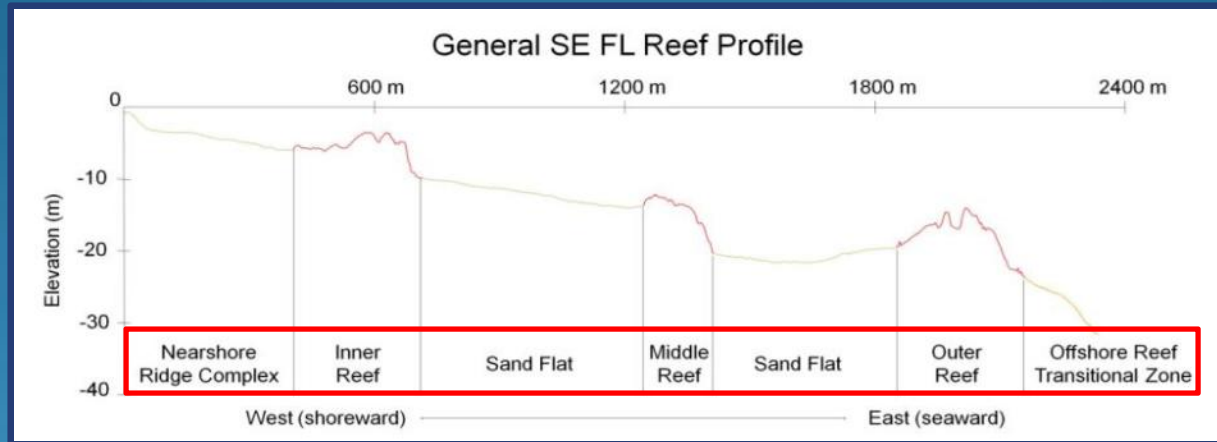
General SE FL Reef Profile

0
600 m
1200 m
1800 m
2400 m

-10
-20
-30
-40

Elevation (m)

| Nearshore Ridge Complex | Inner Reef | Sand Flat | Middle Reef | Sand Flat | Outer Reef | Offshore Reef Transitional Zone |
|---|---|---|---|---|---|---|

West (shoreward)
East (seaward)